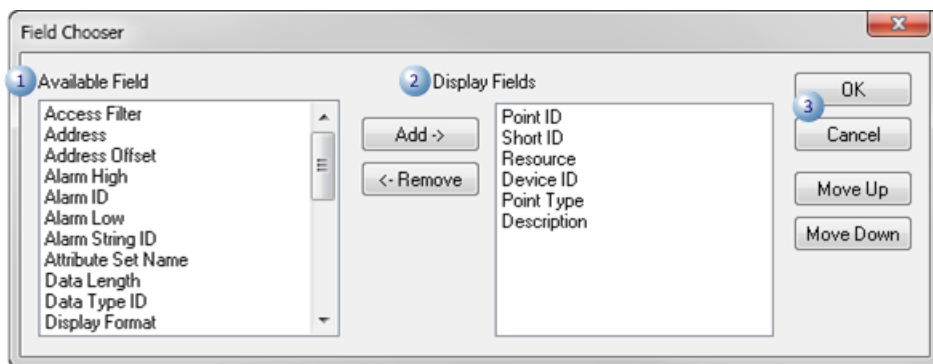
Field Chooser

1 Available Field

Access Filter
Address
Address Offset
Alarm High
Alarm ID
Alarm Low
Alarm String ID
Attribute Set Name
Data Length
Data Type ID
Display Format

Add ->
<- Remove

2 Display Fields

Point ID
Short ID
Resource
Device ID
Point Type
Description

OK
3
Cancel
Move Up
Move Down